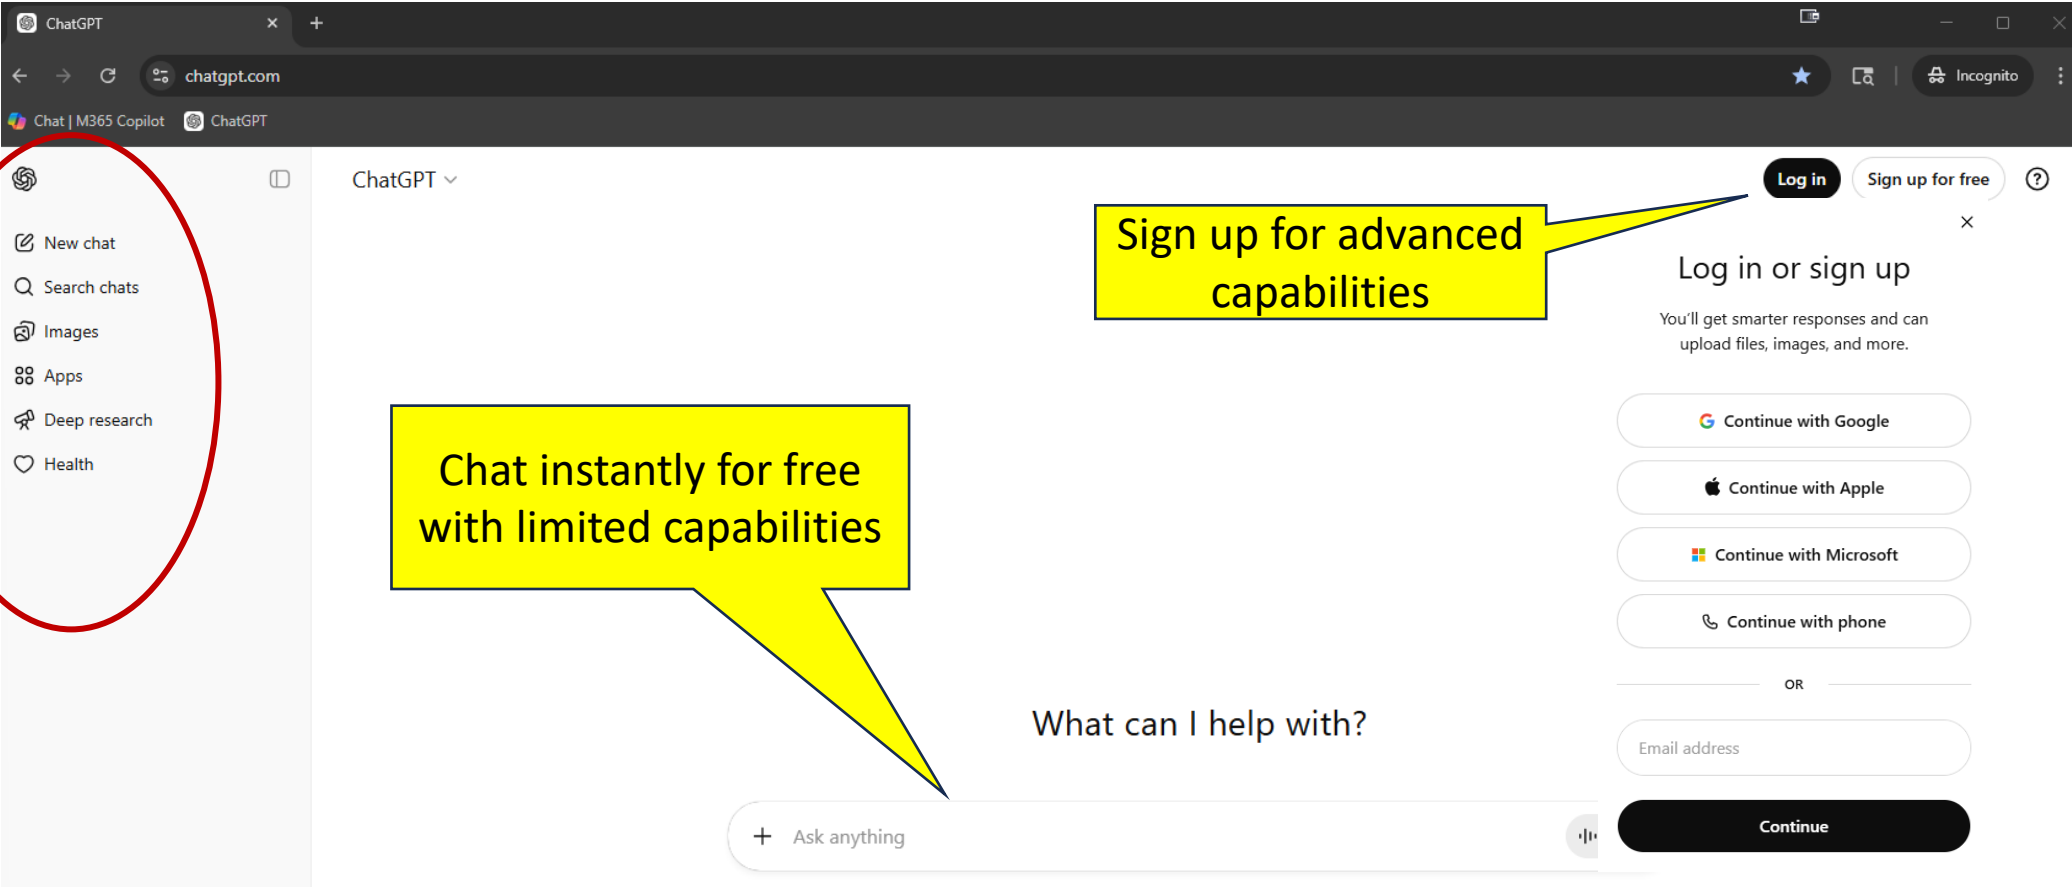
ChatGPT ×

chatgpt.com

Incognito

Chat | M365 Copilot ChatGPT

ChatGPT

Log in Sign up for free

New chat
Search chats
Images
Apps
Deep research
Health

Sign up for advanced capabilities

Log in or sign up

You'll get smarter responses and can upload files, images, and more.

Continue with Google
Continue with Apple
Continue with Microsoft
Continue with phone

OR

Email address

Continue

Chat instantly for free with limited capabilities

What can I help with?

Ask anything